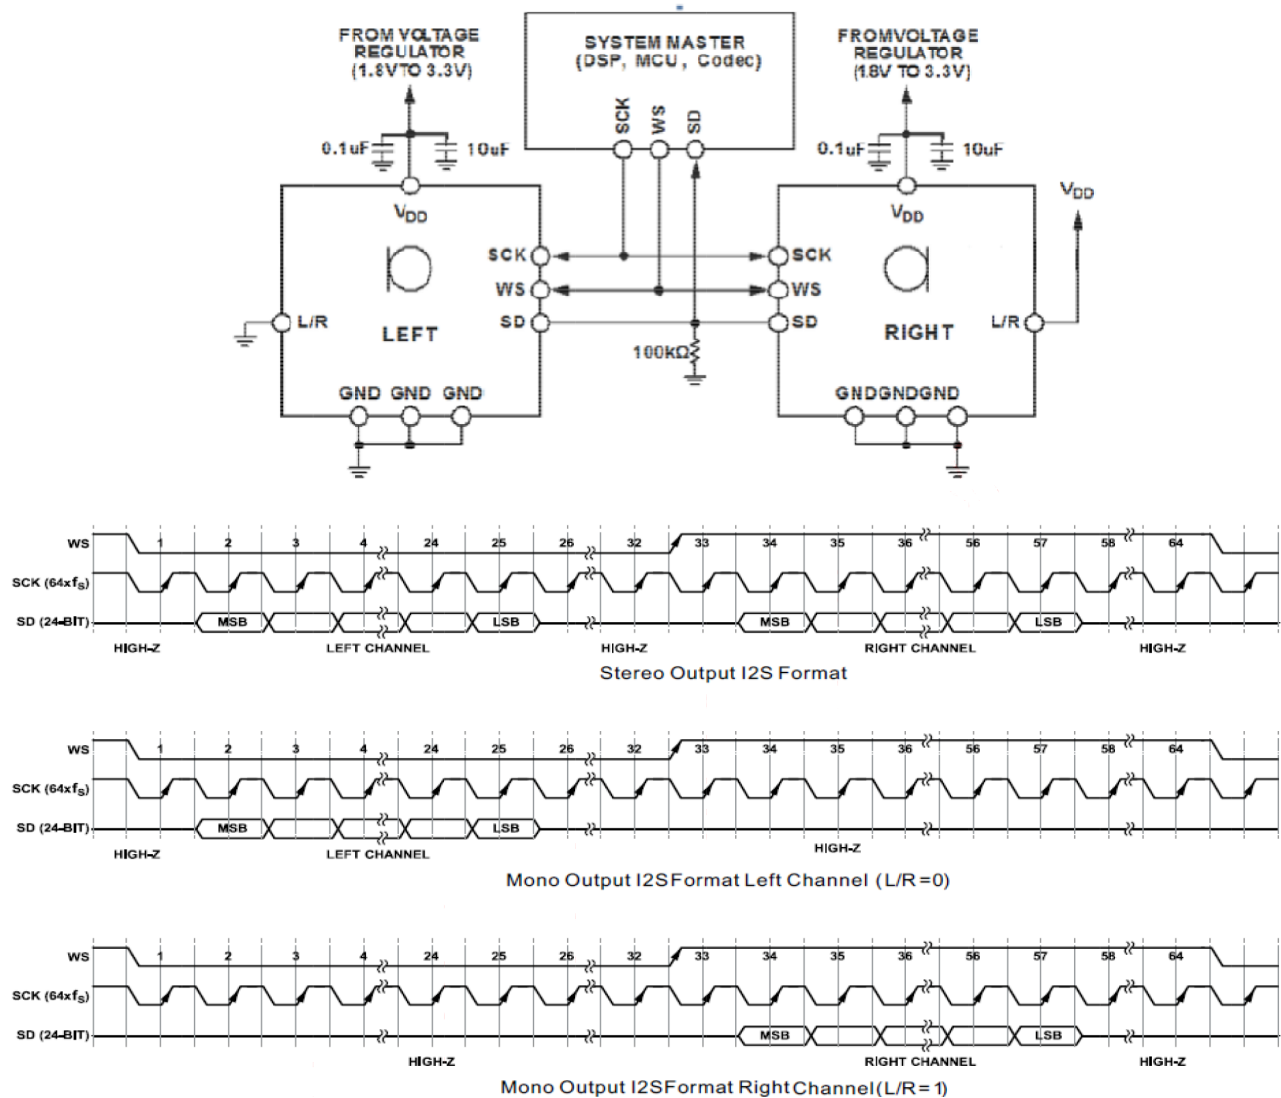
FROM VOLTAGE REGULATOR (1.8V TO 3.3V)

SYSTEM MASTER (DSP, MCU, Codec)

FROMVOLTAGE REGULATOR (1.8V TO 3.3V)

SCK WS SD

0.1uF 10uF

0.1uF 10uF

$V_{DD}$

$V_{DD}$

$V_{DD}$

SCK
WS
SD

SCK
WS
SD

L/R

LEFT

RIGHT

L/R

100kΩ

GND GND GND

GNDGNDGND

WS 1 2 3 4 24 25 26 32 33 34 35 36 56 57 58 64
SCK (64x$f_S$)
SD (24-BIT) MSB LSB MSB LSB
HIGH-Z LEFT CHANNEL HIGH-Z RIGHT CHANNEL HIGH-Z

Stereo Output I2S Format

WS 1 2 3 4 24 25 26 32 33 34 35 36 56 57 58 64
SCK (64x$f_S$)
SD (24-BIT) MSB LSB
HIGH-Z LEFT CHANNEL HIGH-Z

Mono Output I2SFormat Left Channel (L/R=0)

WS 1 2 3 4 24 25 26 32 33 34 35 36 56 57 58 64
SCK (64x$f_S$)
SD (24-BIT) MSB LSB
HIGH-Z RIGHT CHANNEL HIGH-Z

Mono Output I2SFormat Right Channel(L/R=1)